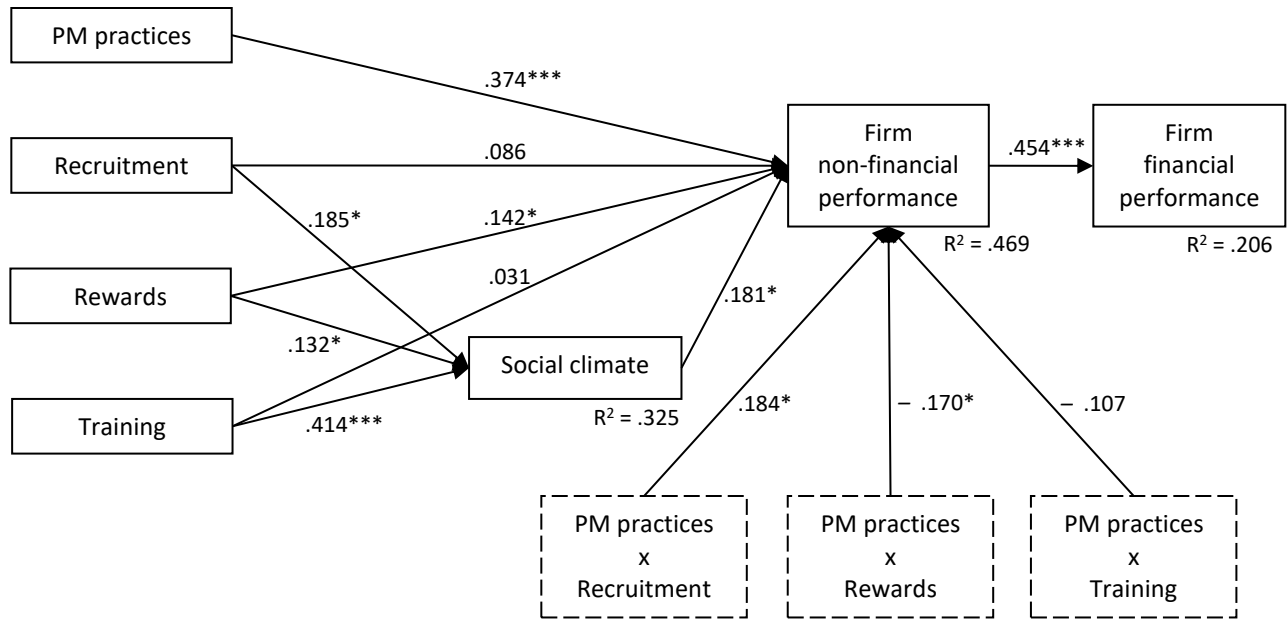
PM practices

.374***

Recruitment

.086

Firm non-financial performance

.454***

Firm financial performance

.185*

.142*

R$^2$ = .469

R$^2$ = .206

Rewards

.031

.181*

.132*

Social climate

Training

.414***

R$^2$ = .325

.184*

– .170*

– .107

PM practices x Recruitment

PM practices x Rewards

PM practices x Training